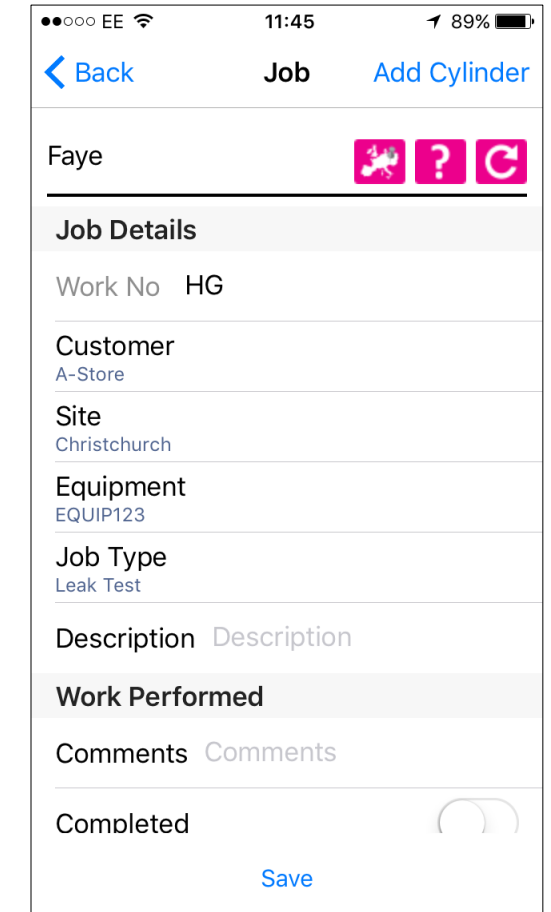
●●○○○ EE 11:45 89%

Back Job Add Cylinder

Faye

?

Job Details

Work No HG

Customer
A-Store

Site
Christchurch

Equipment
EQUIP123

Job Type
Leak Test

Description Description

Work Performed

Comments Comments

Completed

Save